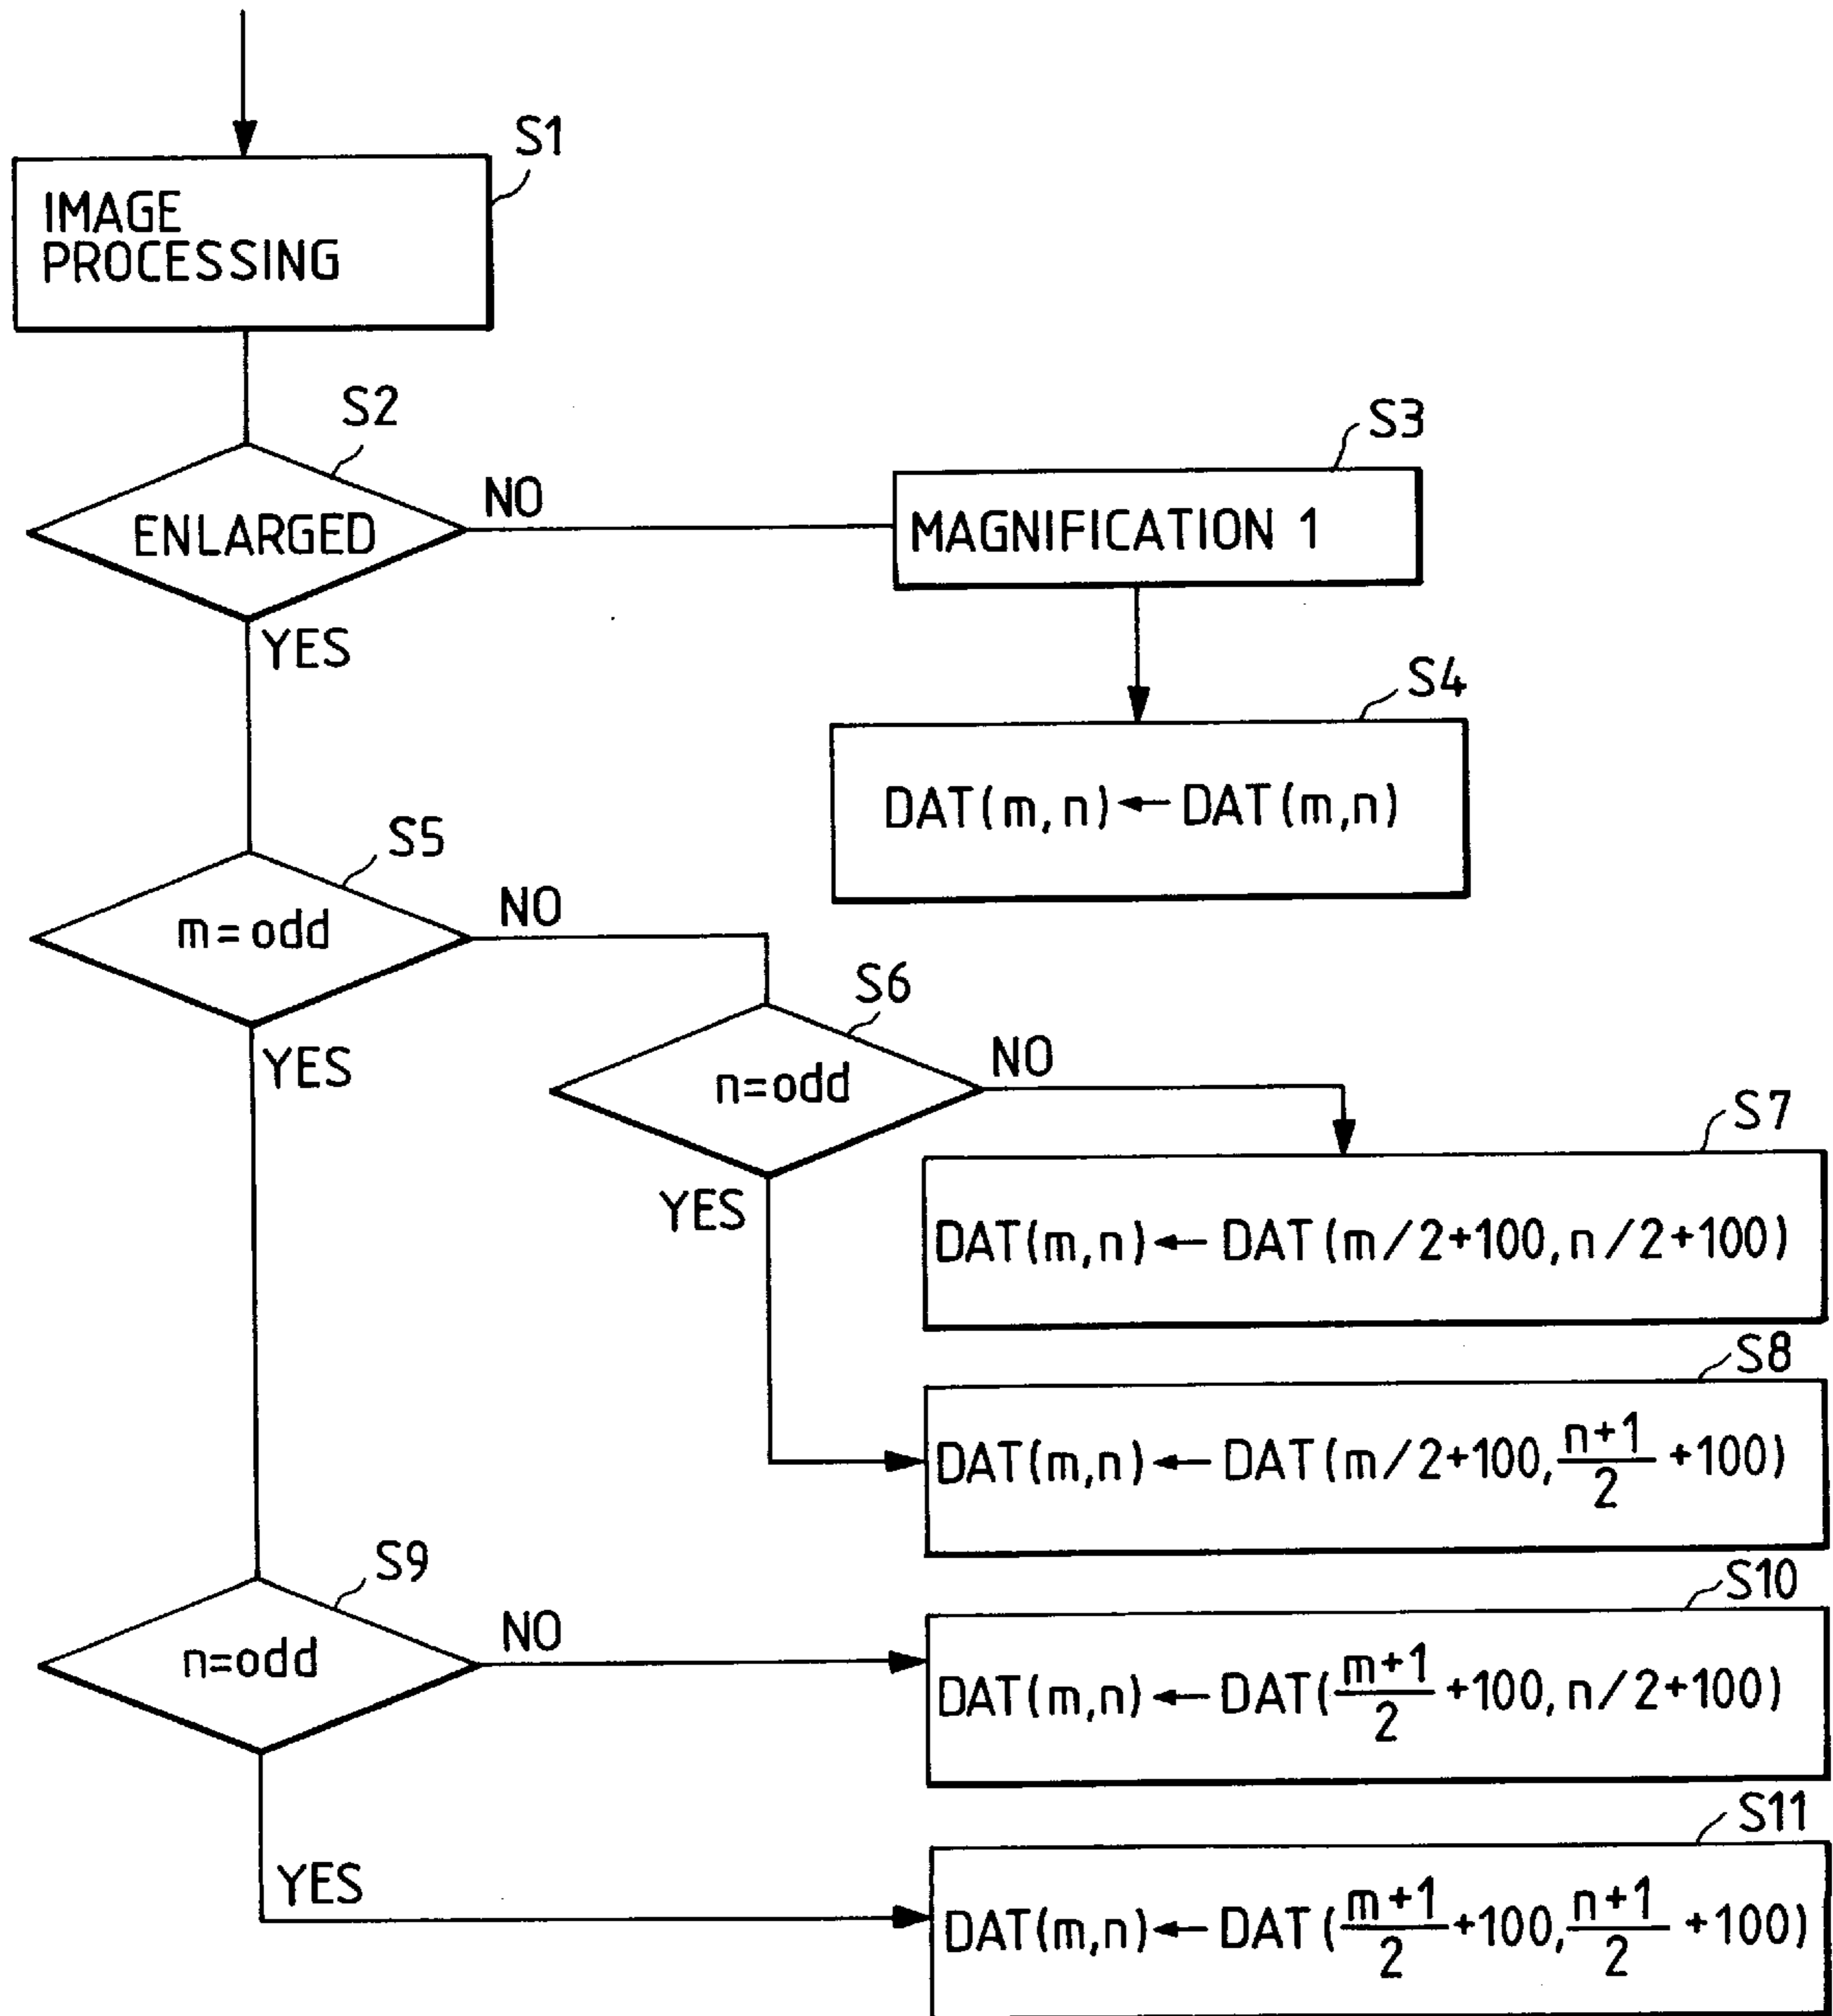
S1
IMAGE PROCESSING

S2
ENLARGED
NO
S3
MAGNIFICATION 1
YES
S4
$DAT(m,n) \leftarrow DAT(m,n)$

S5
m=odd
NO
S6
n=odd
NO
YES
S7
$DAT(m,n) \leftarrow DAT(m/2+100, n/2+100)$
YES
S8
$DAT(m,n) \leftarrow DAT(m/2+100, \frac{n+1}{2}+100)$

S9
n=odd
NO
S10
$DAT(m,n) \leftarrow DAT(\frac{m+1}{2}+100, n/2+100)$
S11
YES
$DAT(m,n) \leftarrow DAT(\frac{m+1}{2}+100, \frac{n+1}{2}+100)$